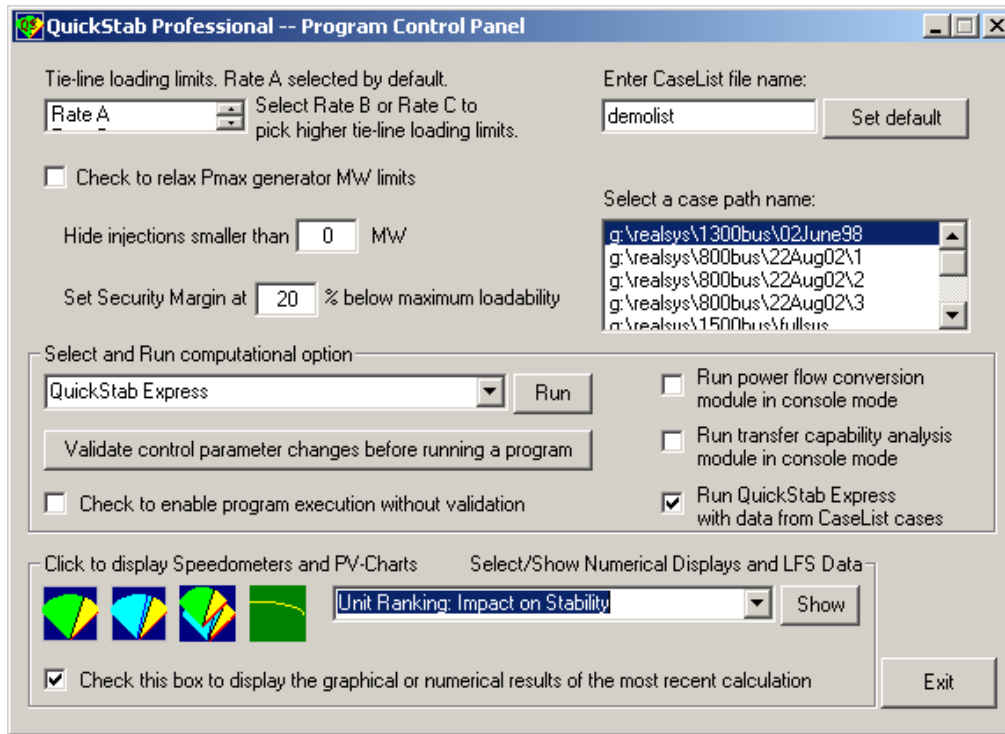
QuickStab Professional -- Program Control Panel

Tie-line loading limits. Rate A selected by default.

Rate A

Select Rate B or Rate C to pick higher tie-line loading limits.

Enter CaseList file name:

demolist

Set default

Check to relax Pmax generator MW limits

Select a case path name:

Hide injections smaller than 0 MW

g:\realsys\1300bus\02June98
g:\realsys\800bus\22Aug02\1
g:\realsys\800bus\22Aug02\2
g:\realsys\800bus\22Aug02\3
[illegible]

Set Security Margin at 20 % below maximum loadability

Select and Run computational option

QuickStab Express

Run

Run power flow conversion module in console mode

Validate control parameter changes before running a program

Run transfer capability analysis module in console mode

Check to enable program execution without validation

Run QuickStab Express with data from CaseList cases

Click to display Speedometers and PV-Charts

Select/Show Numerical Displays and LFS Data

Unit Ranking: Impact on Stability

Show

Check this box to display the graphical or numerical results of the most recent calculation

Exit